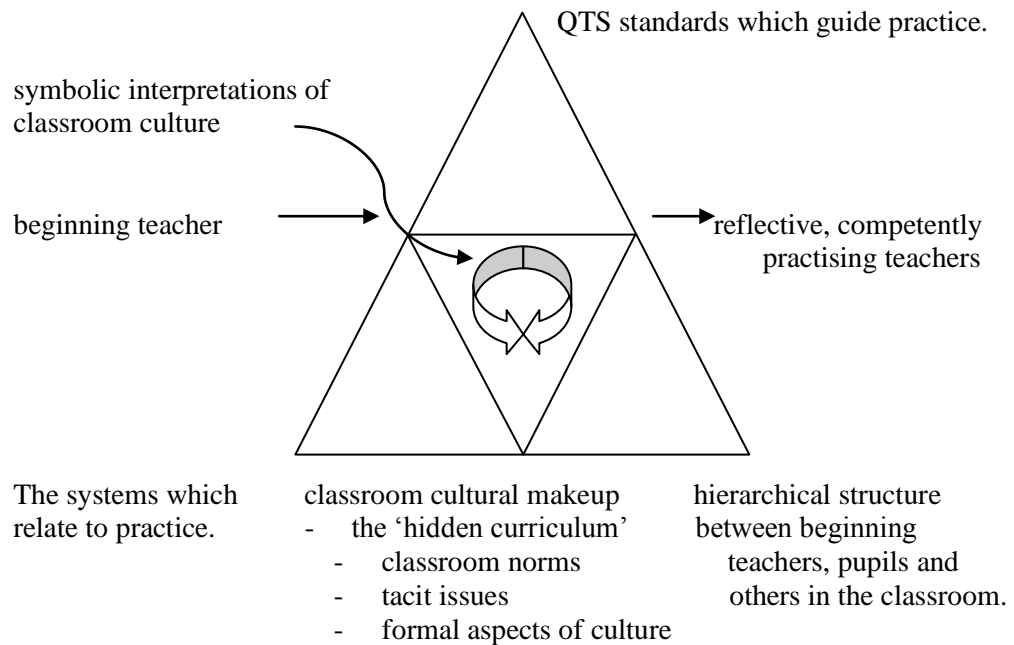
QTS standards which guide practice.

symbolic interpretations of classroom culture

beginning teacher

reflective, competently practising teachers

The systems which relate to practice.

classroom cultural makeup
- the ‘hidden curriculum’
- classroom norms
- tacit issues
- formal aspects of culture

hierarchical structure between beginning teachers, pupils and others in the classroom.